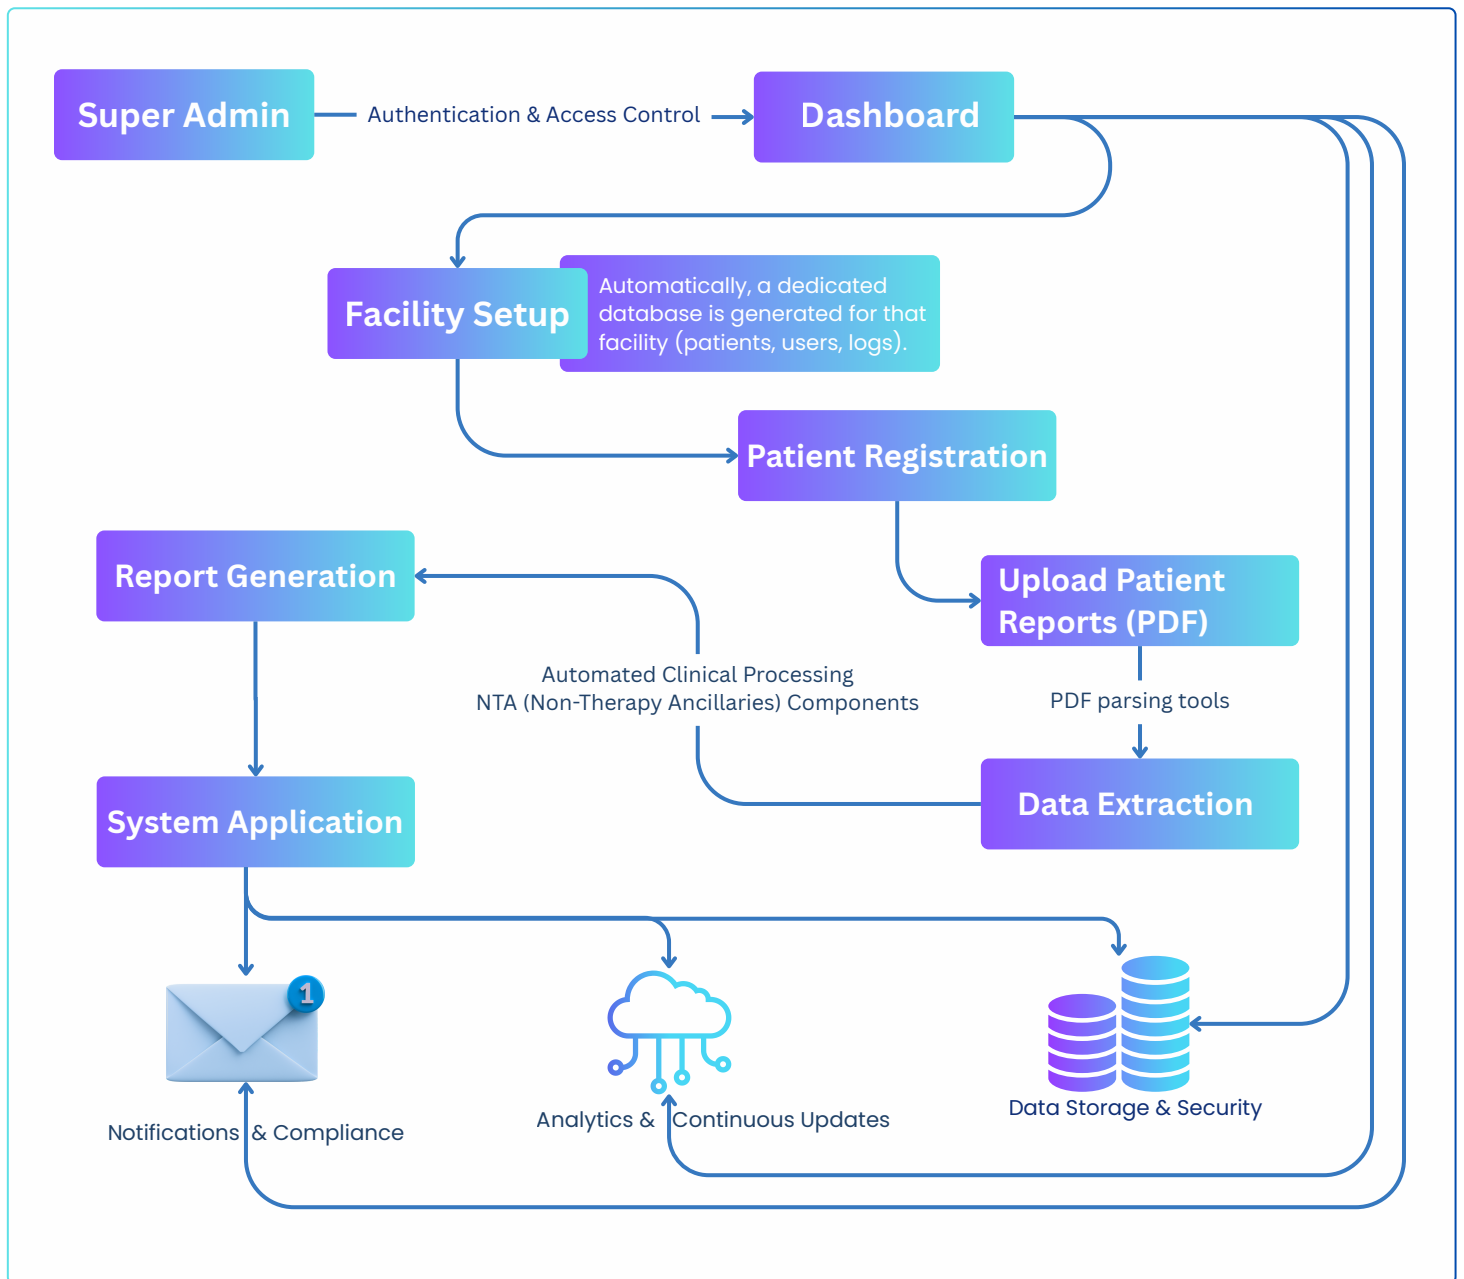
Super Admin

Authentication & Access Control

Dashboard

Facility Setup

Automatically, a dedicated database is generated for that facility (patients, users, logs).

Patient Registration

Report Generation

Upload Patient Reports (PDF)

Automated Clinical Processing
NTA (Non-Therapy Ancillaries) Components

PDF parsing tools

Data Extraction

System Application

1

Notifications & Compliance

Analytics & Continuous Updates

Data Storage & Security